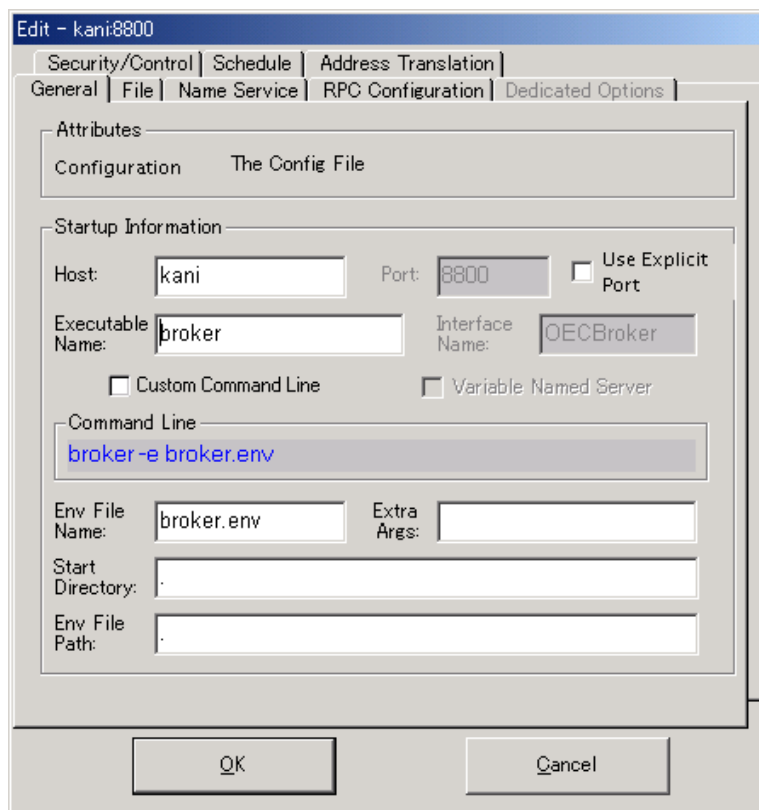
Edit - kani:8800

Security/Control | Schedule | Address Translation |
General | File | Name Service | RPC Configuration | Dedicated Options |

Attributes
Configuration The Config File

Startup Information
Host: kani
Port: 8800
Use Explicit Port
Executable Name: broker
Interface Name: OECBroker
Custom Command Line
Variable Named Server

Command Line
broker -e broker.env

Env File Name: broker.env
Extra Args:
Start Directory: .
Env File Path: .

OK
Cancel